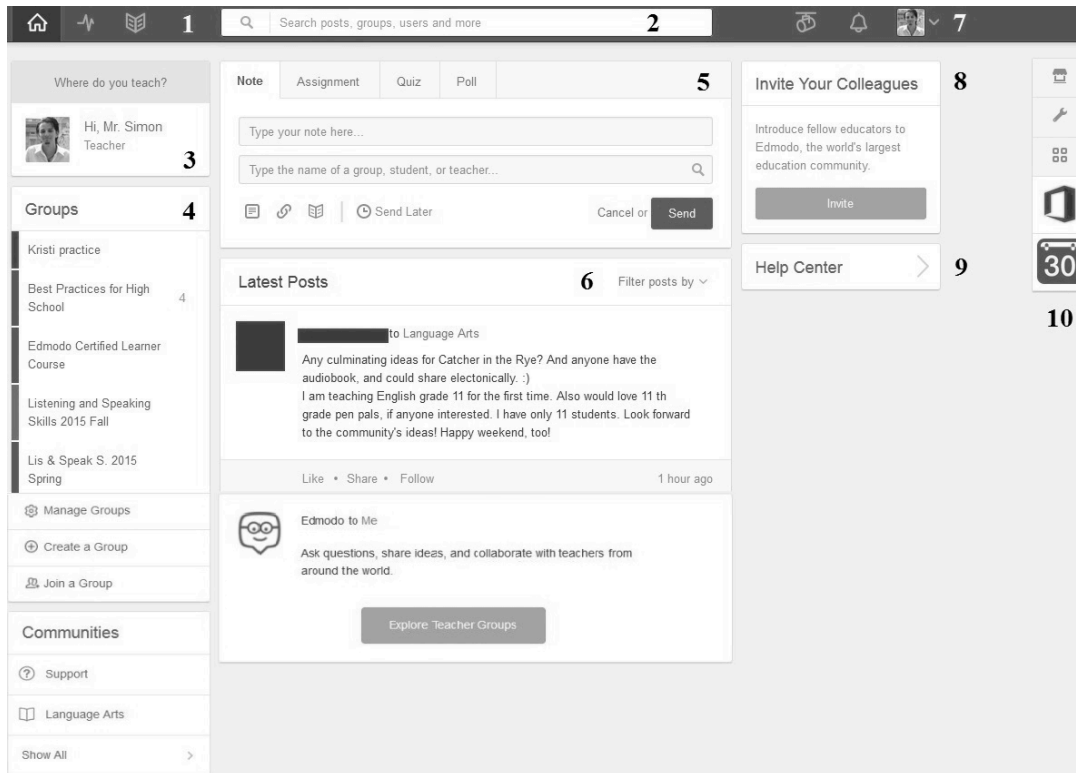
1

Search posts, groups, users and more

2

7

Where do you teach?

Hi, Mr. Simon
Teacher

3

Groups

4

Kristi practice

Best Practices for High School 4

Edmodo Certified Learner Course

Listening and Speaking Skills 2015 Fall

Lis & Speak S. 2015 Spring

Manage Groups

Create a Group

Join a Group

Communities

Support

Language Arts

Show All

Note Assignment Quiz Poll

5

Type your note here...

Type the name of a group, student, or teacher...

Send Later

Cancel or Send

Latest Posts

6

Filter posts by

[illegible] to Language Arts

Any culminating ideas for Catcher in the Rye? And anyone have the audiobook, and could share electonically. :)
I am teaching English grade 11 for the first time. Also would love 11 th grade pen pals, if anyone interested. I have only 11 students. Look forward to the community's ideas! Happy weekend, too!

Like • Share • Follow 1 hour ago

Edmodo to Me

Ask questions, share ideas, and collaborate with teachers from around the world.

Explore Teacher Groups

Invite Your Colleagues

8

Introduce fellow educators to Edmodo, the world's largest education community.

Invite

Help Center

9

30

10